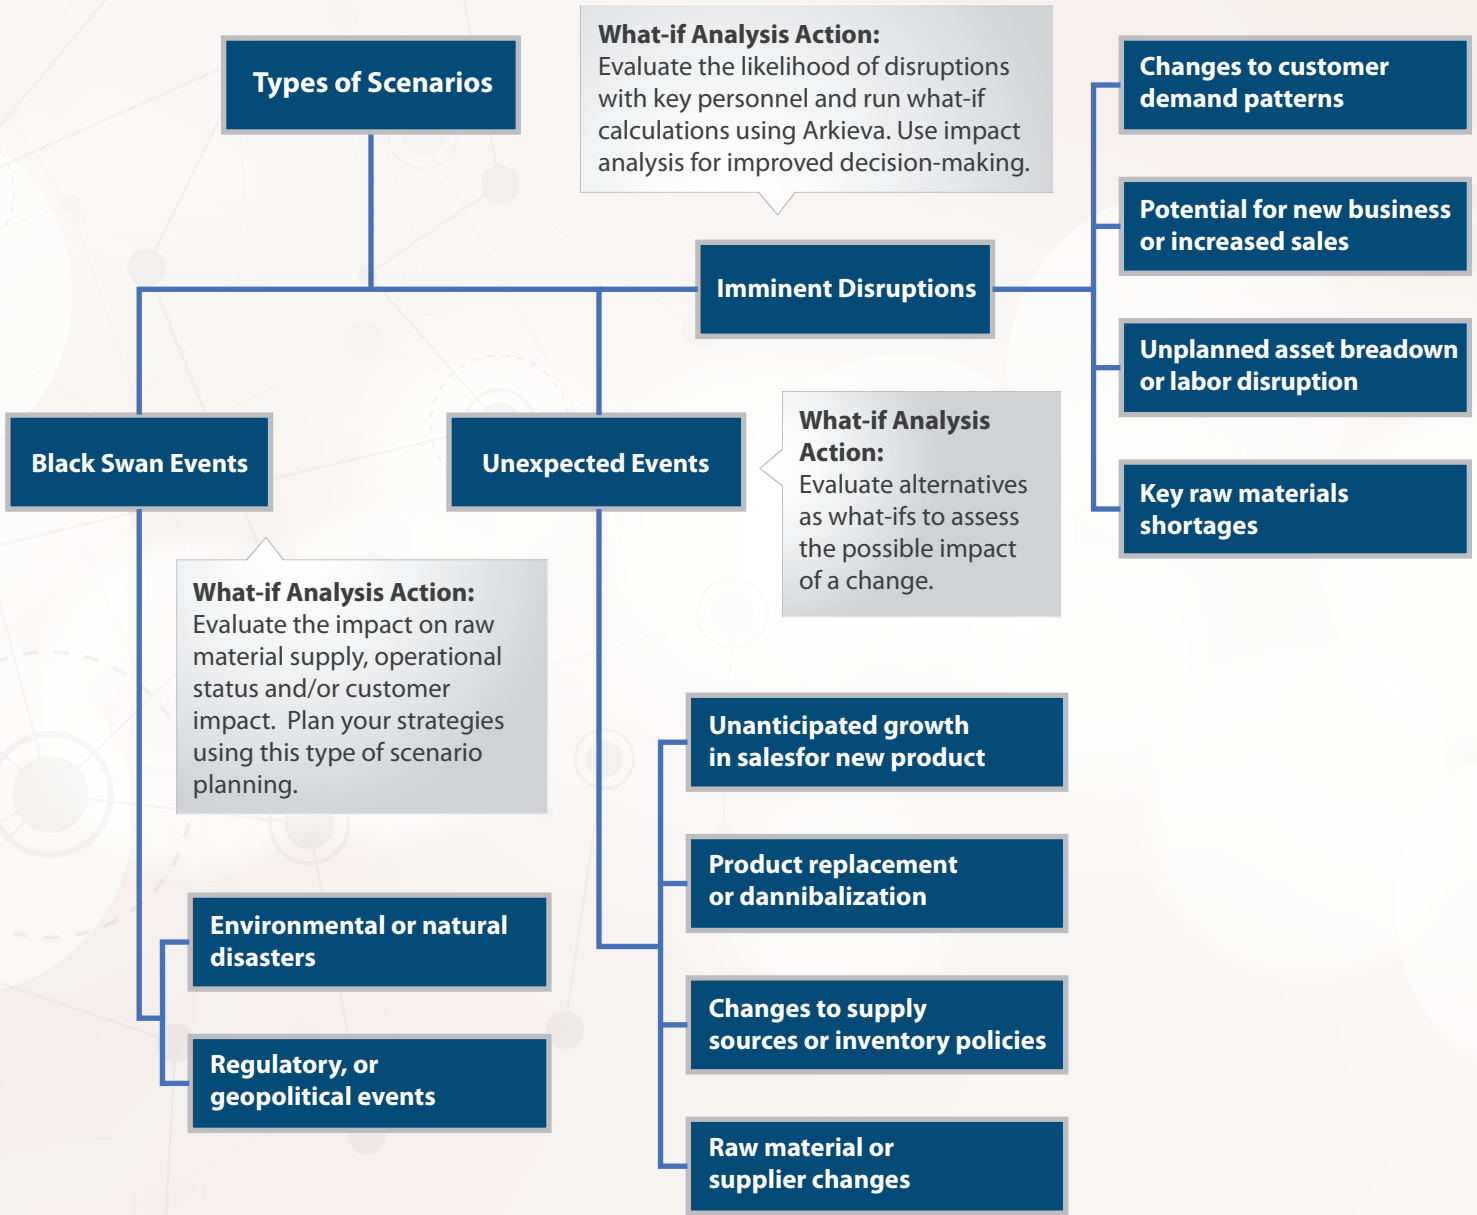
Types of Scenarios

What-if Analysis Action:
Evaluate the likelihood of disruptions with key personnel and run what-if calculations using Arkieva. Use impact analysis for improved decision-making.

Imminent Disruptions

Changes to customer demand patterns

Potential for new business or increased sales

Unplanned asset breadown or labor disruption

Key raw materials shortages

Black Swan Events

Unexpected Events

What-if Analysis Action:
Evaluate alternatives as what-ifs to assess the possible impact of a change.

What-if Analysis Action:
Evaluate the impact on raw material supply, operational status and/or customer impact. Plan your strategies using this type of scenario planning.

Environmental or natural disasters

Regulatory, or geopolitical events

Unanticipated growth in salesfor new product

Product replacement or dannibalization

Changes to supply sources or inventory policies

Raw material or supplier changes